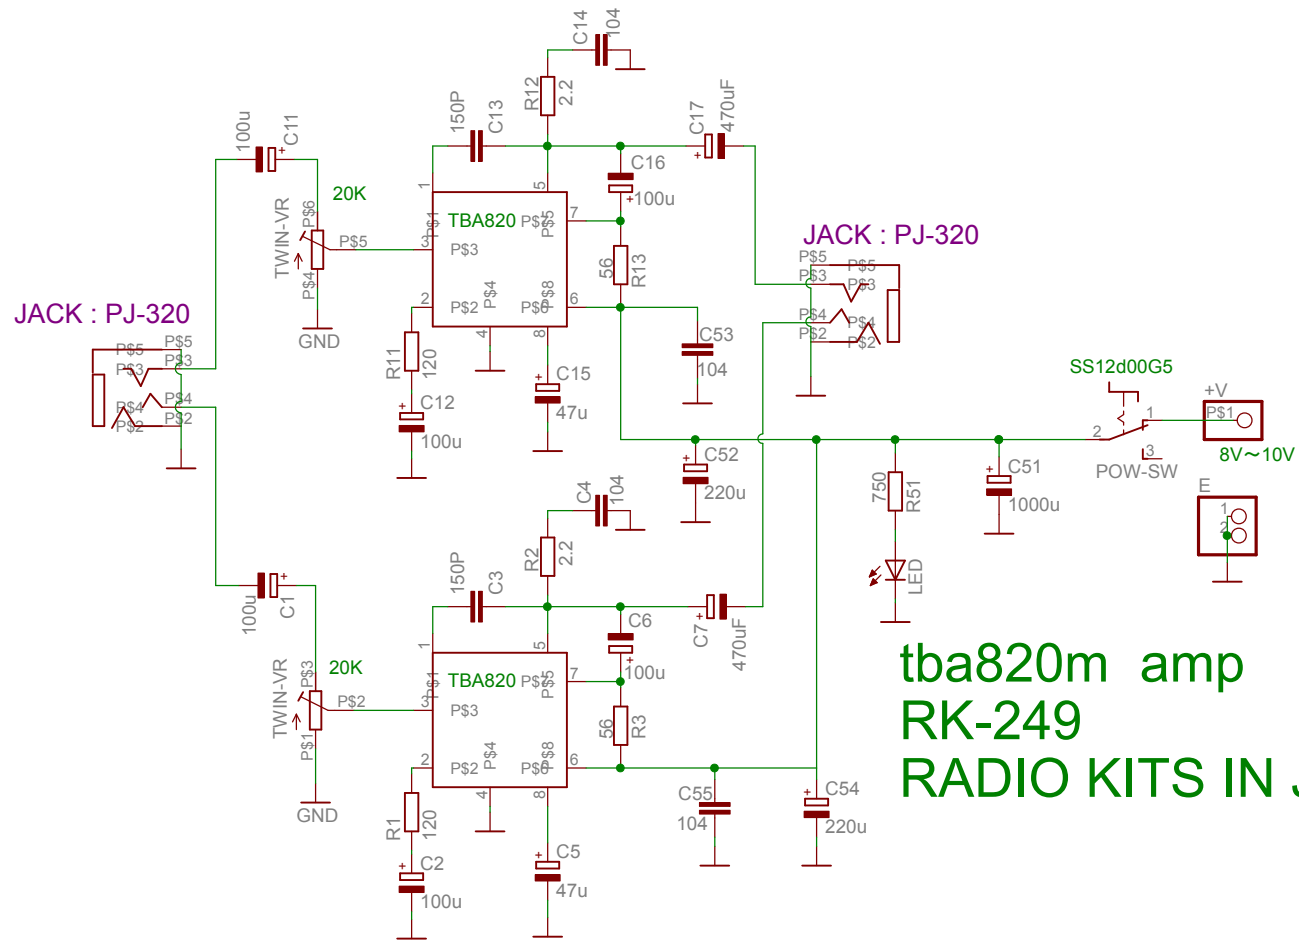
C14
104
R12
2.2
150P
C13
C17
470uF
100u
C11
C16
100u
20K
TWIN-VR
P$6
P$5
P$4
1
5
TBA820
P$1
P$5
P$3
7
3
2
P$2
P$4
P$8
P$6
6
4
8
56
R13
JACK : PJ-320
P$5
P$3
P$5
P$3
P$4
P$2
P$4
P$2
GND
JACK : PJ-320
P$5
P$3
P$5
P$3
P$4
P$2
P$4
P$2
R11
120
C12
100u
C15
47u
C53
104
SS12d00G5
+V
P$1
1
2
3
POW-SW
8V～10V
C52
220u
C51
1000u
750
R51
LED
E
1
2
C4
104
R2
2.2
150P
C3
100u
C1
C6
100u
C7
470uF
20K
TWIN-VR
P$3
P$2
P$1
1
5
TBA820
P$1
P$5
P$3
7
3
2
P$2
P$4
P$8
P$6
6
4
8
56
R3
GND
R1
120
C2
100u
C5
47u
C55
104
C54
220u
tba820m amp
RK-249
RADIO KITS IN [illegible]